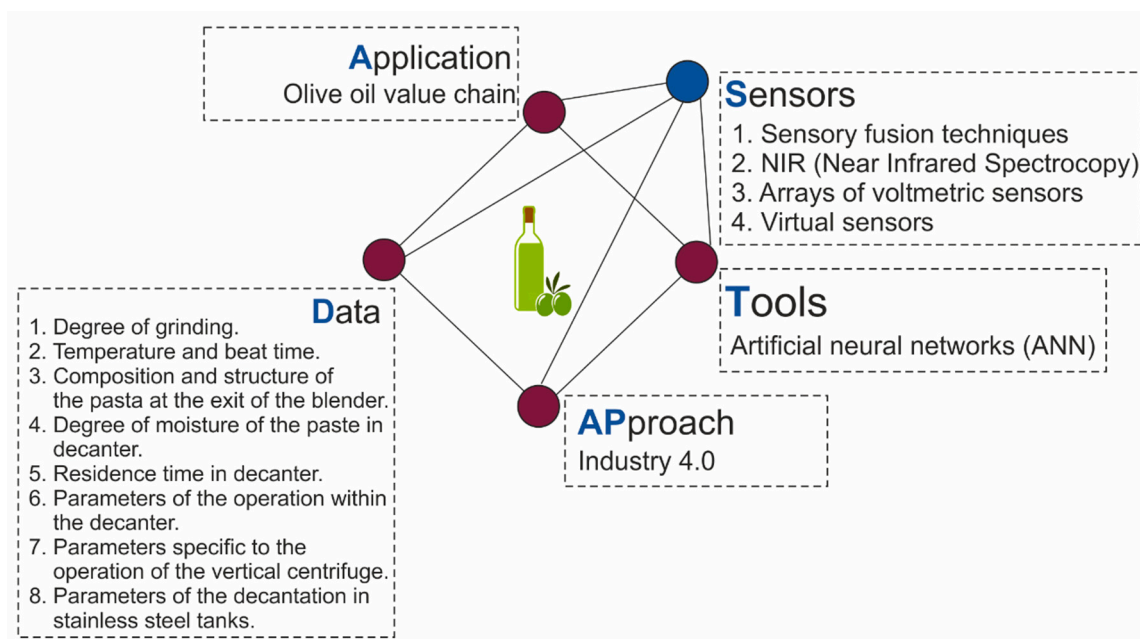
Application
Olive oil value chain

Sensors
1. Sensory fusion techniques
2. NIR (Near Infrared Spectrocopy)
3. Arrays of voltmetric sensors
4. Virtual sensors

Data
1. Degree of grinding.
2. Temperature and beat time.
3. Composition and structure of the pasta at the exit of the blender.
4. Degree of moisture of the paste in decanter.
5. Residence time in decanter.
6. Parameters of the operation within the decanter.
7. Parameters specific to the operation of the vertical centrifuge.
8. Parameters of the decantation in stainless steel tanks.

Tools
Artificial neural networks (ANN)

APproach
Industry 4.0